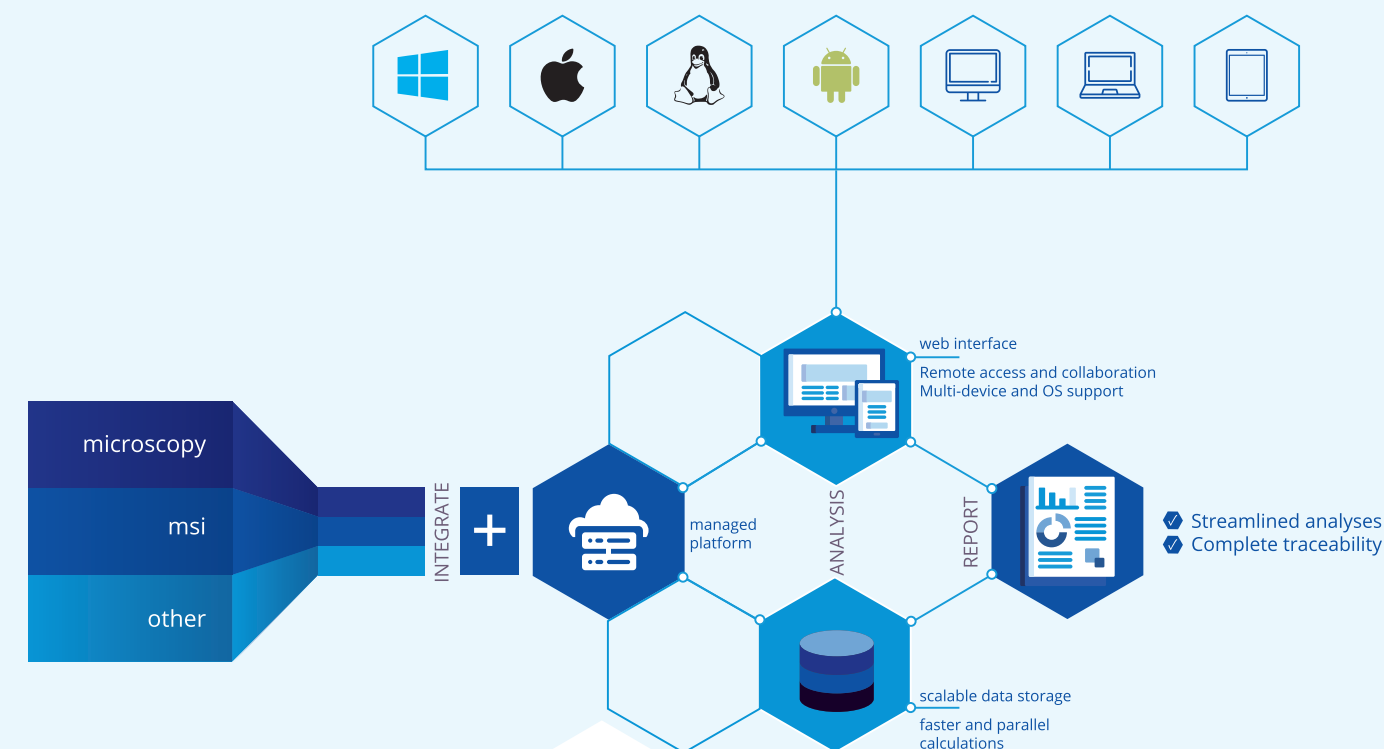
web interface

Remote access and collaboration
Multi-device and OS support

microscopy

msi

other

INTEGRATE

+

managed platform

ANALYSIS

REPORT

Streamlined analyses
Complete traceability

scalable data storage

faster and parallel calculations